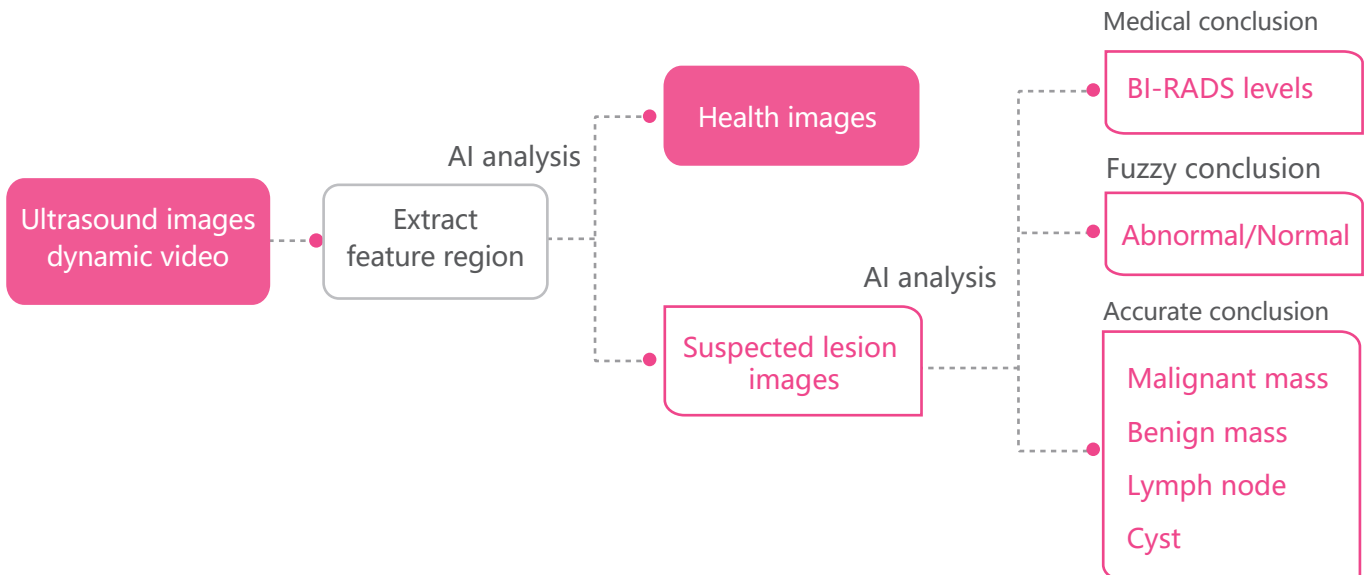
Ultrasound images dynamic video

Extract feature region

AI analysis

Health images

Suspected lesion images

AI analysis

Medical conclusion

BI-RADS levels

Fuzzy conclusion

Abnormal/Normal

Accurate conclusion

Malignant mass

Benign mass

Lymph node

Cyst